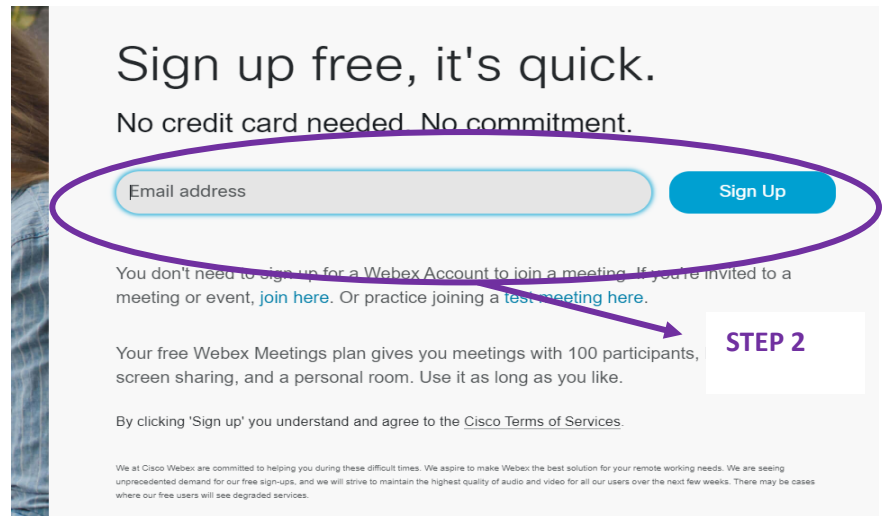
Sign up free, it's quick.

No credit card needed. No commitment.

Email address

Sign Up

You don't need to sign up for a Webex Account to join a meeting. If you're invited to a meeting or event, join here. Or practice joining a test meeting here.

STEP 2

Your free Webex Meetings plan gives you meetings with 100 participants, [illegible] screen sharing, and a personal room. Use it as long as you like.

By clicking 'Sign up' you understand and agree to the Cisco Terms of Services.

We at Cisco Webex are committed to helping you during these difficult times. We aspire to make Webex the best solution for your remote working needs. We are seeing unprecedented demand for our free sign-ups, and we will strive to maintain the highest quality of audio and video for all our users over the next few weeks. There may be cases where our free users will see degraded services.